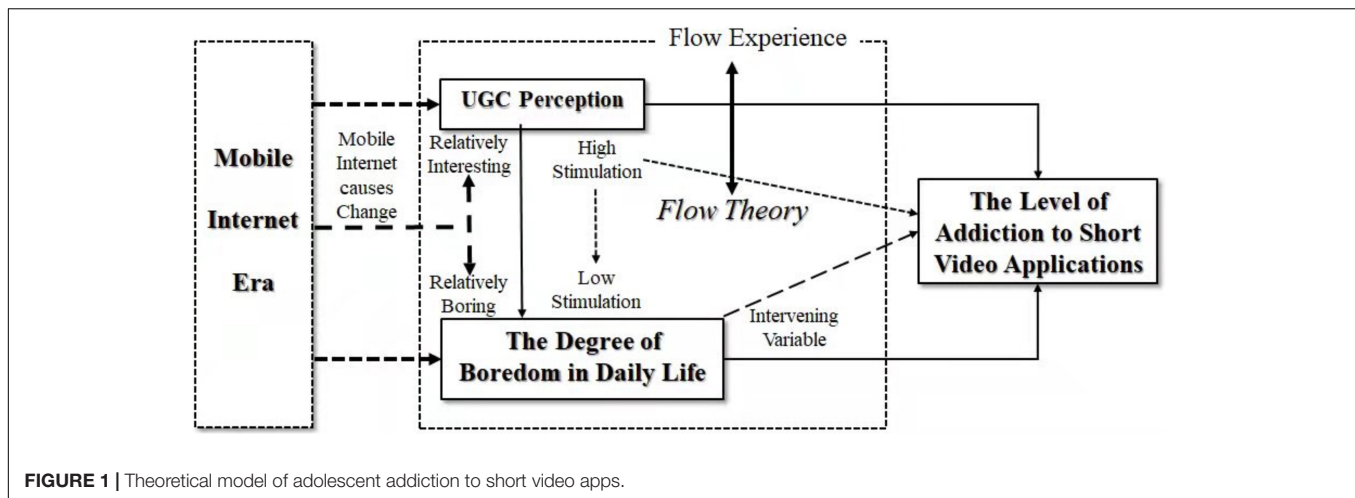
Mobile Internet Era

Mobile Internet causes Change

Flow Experience

UGC Perception

Relatively Interesting

High Stimulation

Flow Theory

Low Stimulation

Relatively Boring

The Degree of Boredom in Daily Life

Intervening Variable

The Level of Addiction to Short Video Applications

**FIGURE 1 |** Theoretical model of adolescent addiction to short video apps.